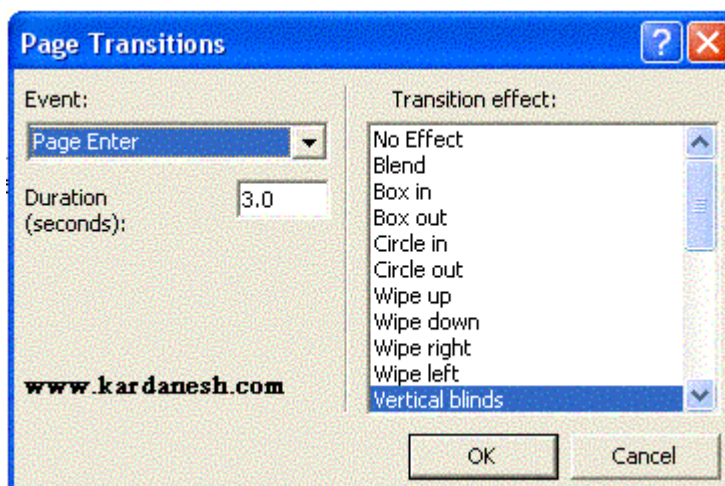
Page Transitions

Event:

Page Enter

Duration (seconds):

3.0

Transition effect:

No Effect
Blend
Box in
Box out
Circle in
Circle out
Wipe up
Wipe down
Wipe right
Wipe left
Vertical blinds

www.kardanesh.com

OK

Cancel